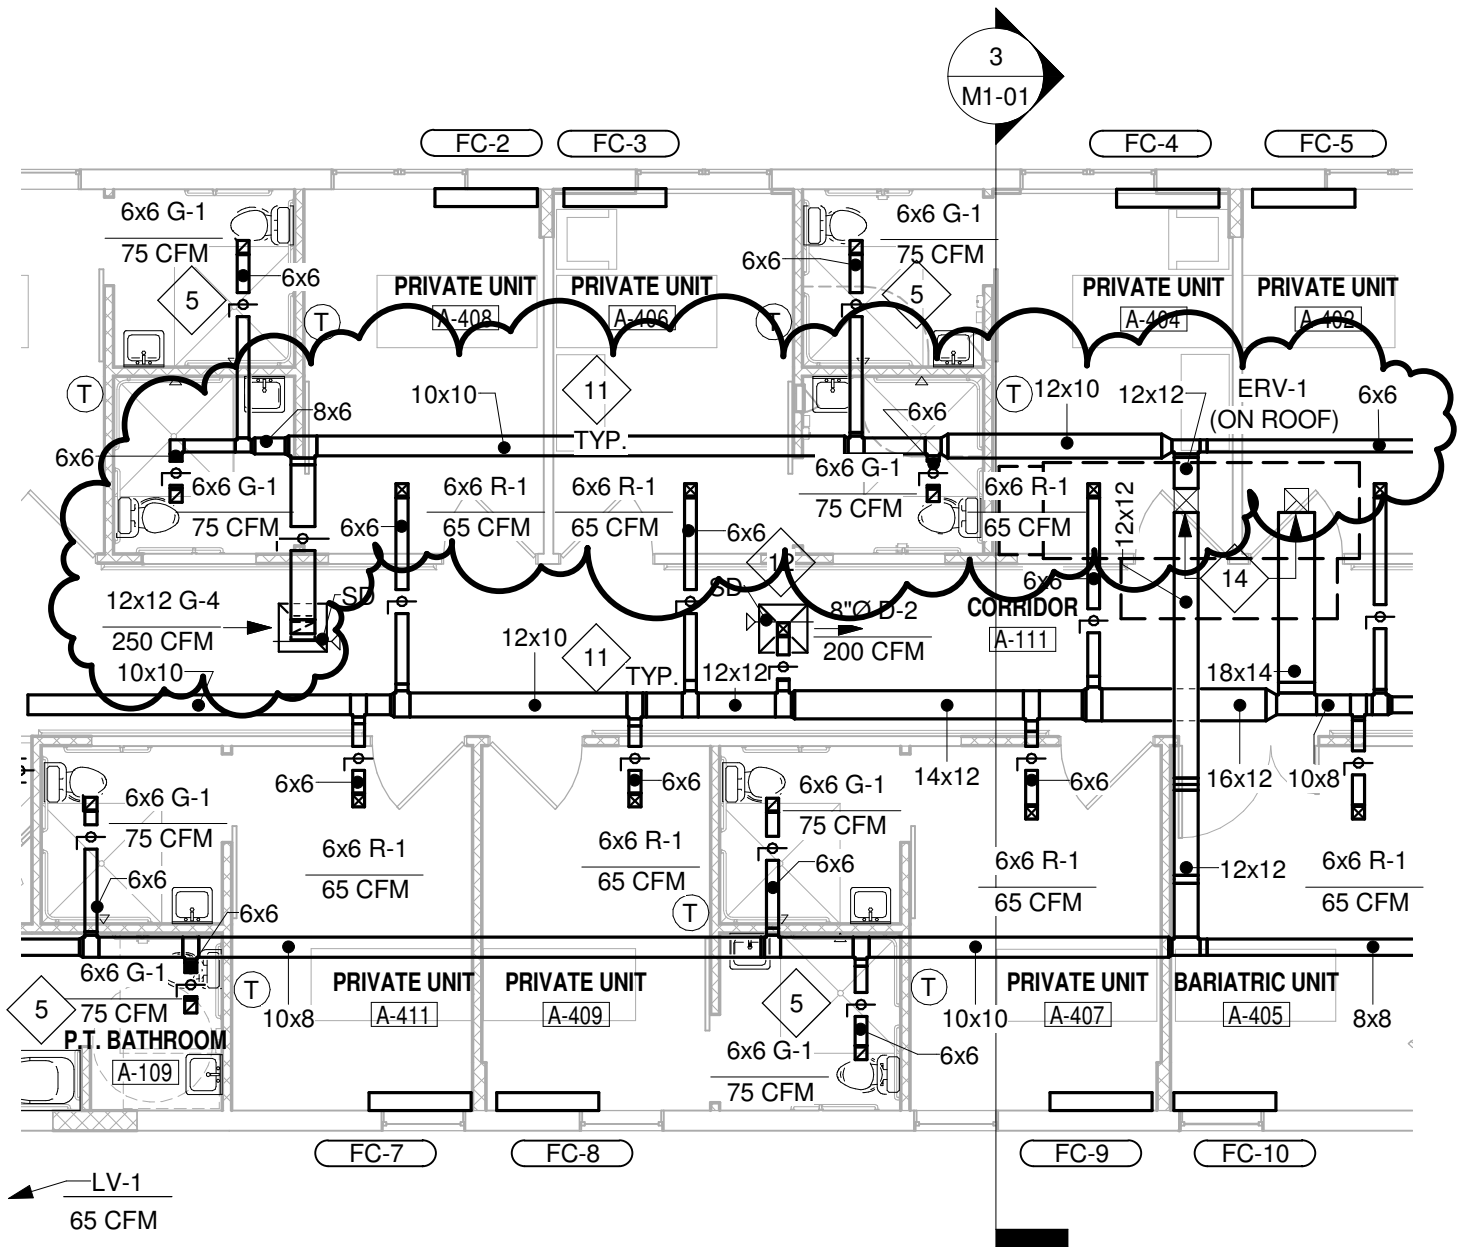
3
M1-01

FC-2
FC-3
FC-4
FC-5

6x6 G-1
75 CFM
6x6
5
PRIVATE UNIT
A-408
PRIVATE UNIT
A-406
6x6
6x6 G-1
75 CFM
5
PRIVATE UNIT
A-404
PRIVATE UNIT
A-402

T
T
T
T

10x10
8x6
11
TYP.
12x10
12x12
ERV-1
(ON ROOF)
6x6
6x6

6x6
6x6 G-1
75 CFM
6x6
6x6 R-1
65 CFM
6x6 R-1
65 CFM
6x6
6x6 G-1
75 CFM
6x6 R-1
65 CFM
12x12

12x12 G-4
250 CFM
SD
12
SD
8"Ø D-2
200 CFM
6x6
CORRIDOR
A-111
14
10x10
12x10
11
TYP.
12x12
18x14

6x6
6x6
14x12
6x6
16x12
10x8

6x6 G-1
75 CFM
6x6
6x6 R-1
65 CFM
6x6 R-1
65 CFM
6x6 G-1
75 CFM
6x6
6x6 R-1
65 CFM
12x12
6x6 R-1
65 CFM
6x6
T

6x6 G-1
75 CFM
5
P.T. BATHROOM
A-109
T
10x8
PRIVATE UNIT
A-411
PRIVATE UNIT
A-409
5
6x6 G-1
75 CFM
6x6
T
10x10
PRIVATE UNIT
A-407
BARIATRIC UNIT
A-405
8x8

FC-7
FC-8
FC-9
FC-10

LV-1
65 CFM